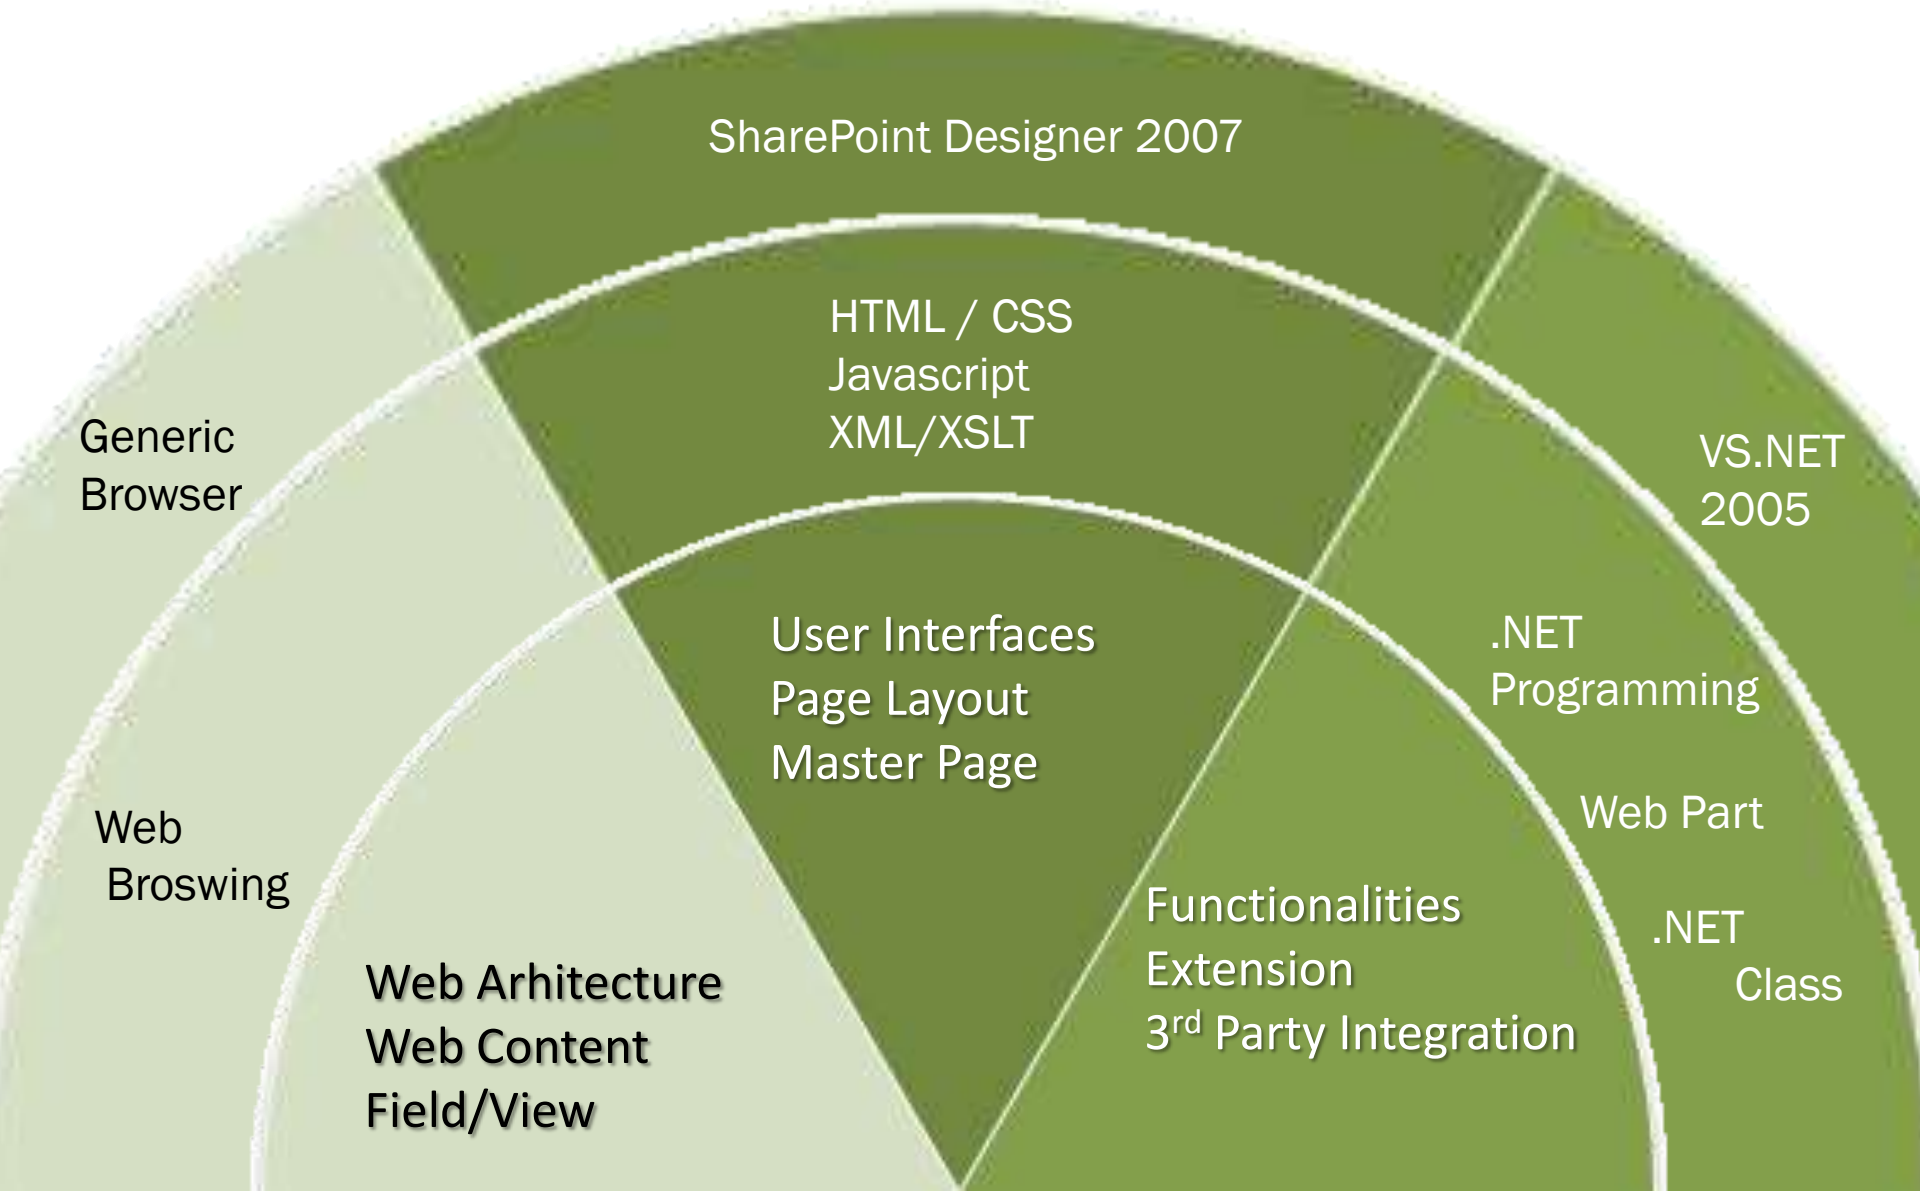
SharePoint Designer 2007

HTML / CSS
Javascript
XML/XSLT

Generic
Browser

VS.NET
2005

User Interfaces
Page Layout
Master Page

.NET
Programming

Web
Broswing

Web Part

Functionalities
Extension
3$^{rd}$ Party Integration

.NET
Class

Web Arhitecture
Web Content
Field/View